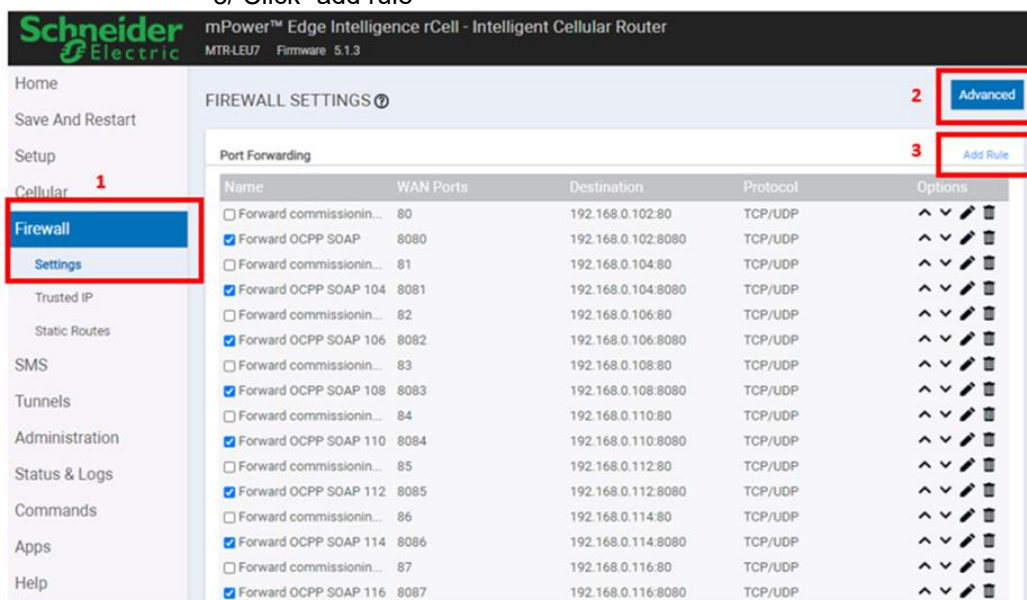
3/ Click "add rule"

Schneider Electric

mPower™ Edge Intelligence rCell - Intelligent Cellular Router

MTR-LEU7 Firmware 5.1.3

Home
Save And Restart
Setup
Cellular
Firewall
Settings
Trusted IP
Static Routes
SMS
Tunnels
Administration
Status & Logs
Commands
Apps
Help

1

FIREWALL SETTINGS

2 Advanced

Port Forwarding

3 Add Rule

| Name | WAN Ports | Destination | Protocol | Options |
|---|---|---|---|---|
| Forward commissionin... | 80 | 192.168.0.102:80 | TCP/UDP | |
| Forward OCPP SOAP | 8080 | 192.168.0.102:8080 | TCP/UDP | |
| Forward commissionin... | 81 | 192.168.0.104:80 | TCP/UDP | |
| Forward OCPP SOAP 104 | 8081 | 192.168.0.104:8080 | TCP/UDP | |
| Forward commissionin... | 82 | 192.168.0.106:80 | TCP/UDP | |
| Forward OCPP SOAP 106 | 8082 | 192.168.0.106:8080 | TCP/UDP | |
| Forward commissionin... | 83 | 192.168.0.108:80 | TCP/UDP | |
| Forward OCPP SOAP 108 | 8083 | 192.168.0.108:8080 | TCP/UDP | |
| Forward commissionin... | 84 | 192.168.0.110:80 | TCP/UDP | |
| Forward OCPP SOAP 110 | 8084 | 192.168.0.110:8080 | TCP/UDP | |
| Forward commissionin... | 85 | 192.168.0.112:80 | TCP/UDP | |
| Forward OCPP SOAP 112 | 8085 | 192.168.0.112:8080 | TCP/UDP | |
| Forward commissionin... | 86 | 192.168.0.114:80 | TCP/UDP | |
| Forward OCPP SOAP 114 | 8086 | 192.168.0.114:8080 | TCP/UDP | |
| Forward commissionin... | 87 | 192.168.0.116:80 | TCP/UDP | |
| Forward OCPP SOAP 116 | 8087 | 192.168.0.116:8080 | TCP/UDP | |